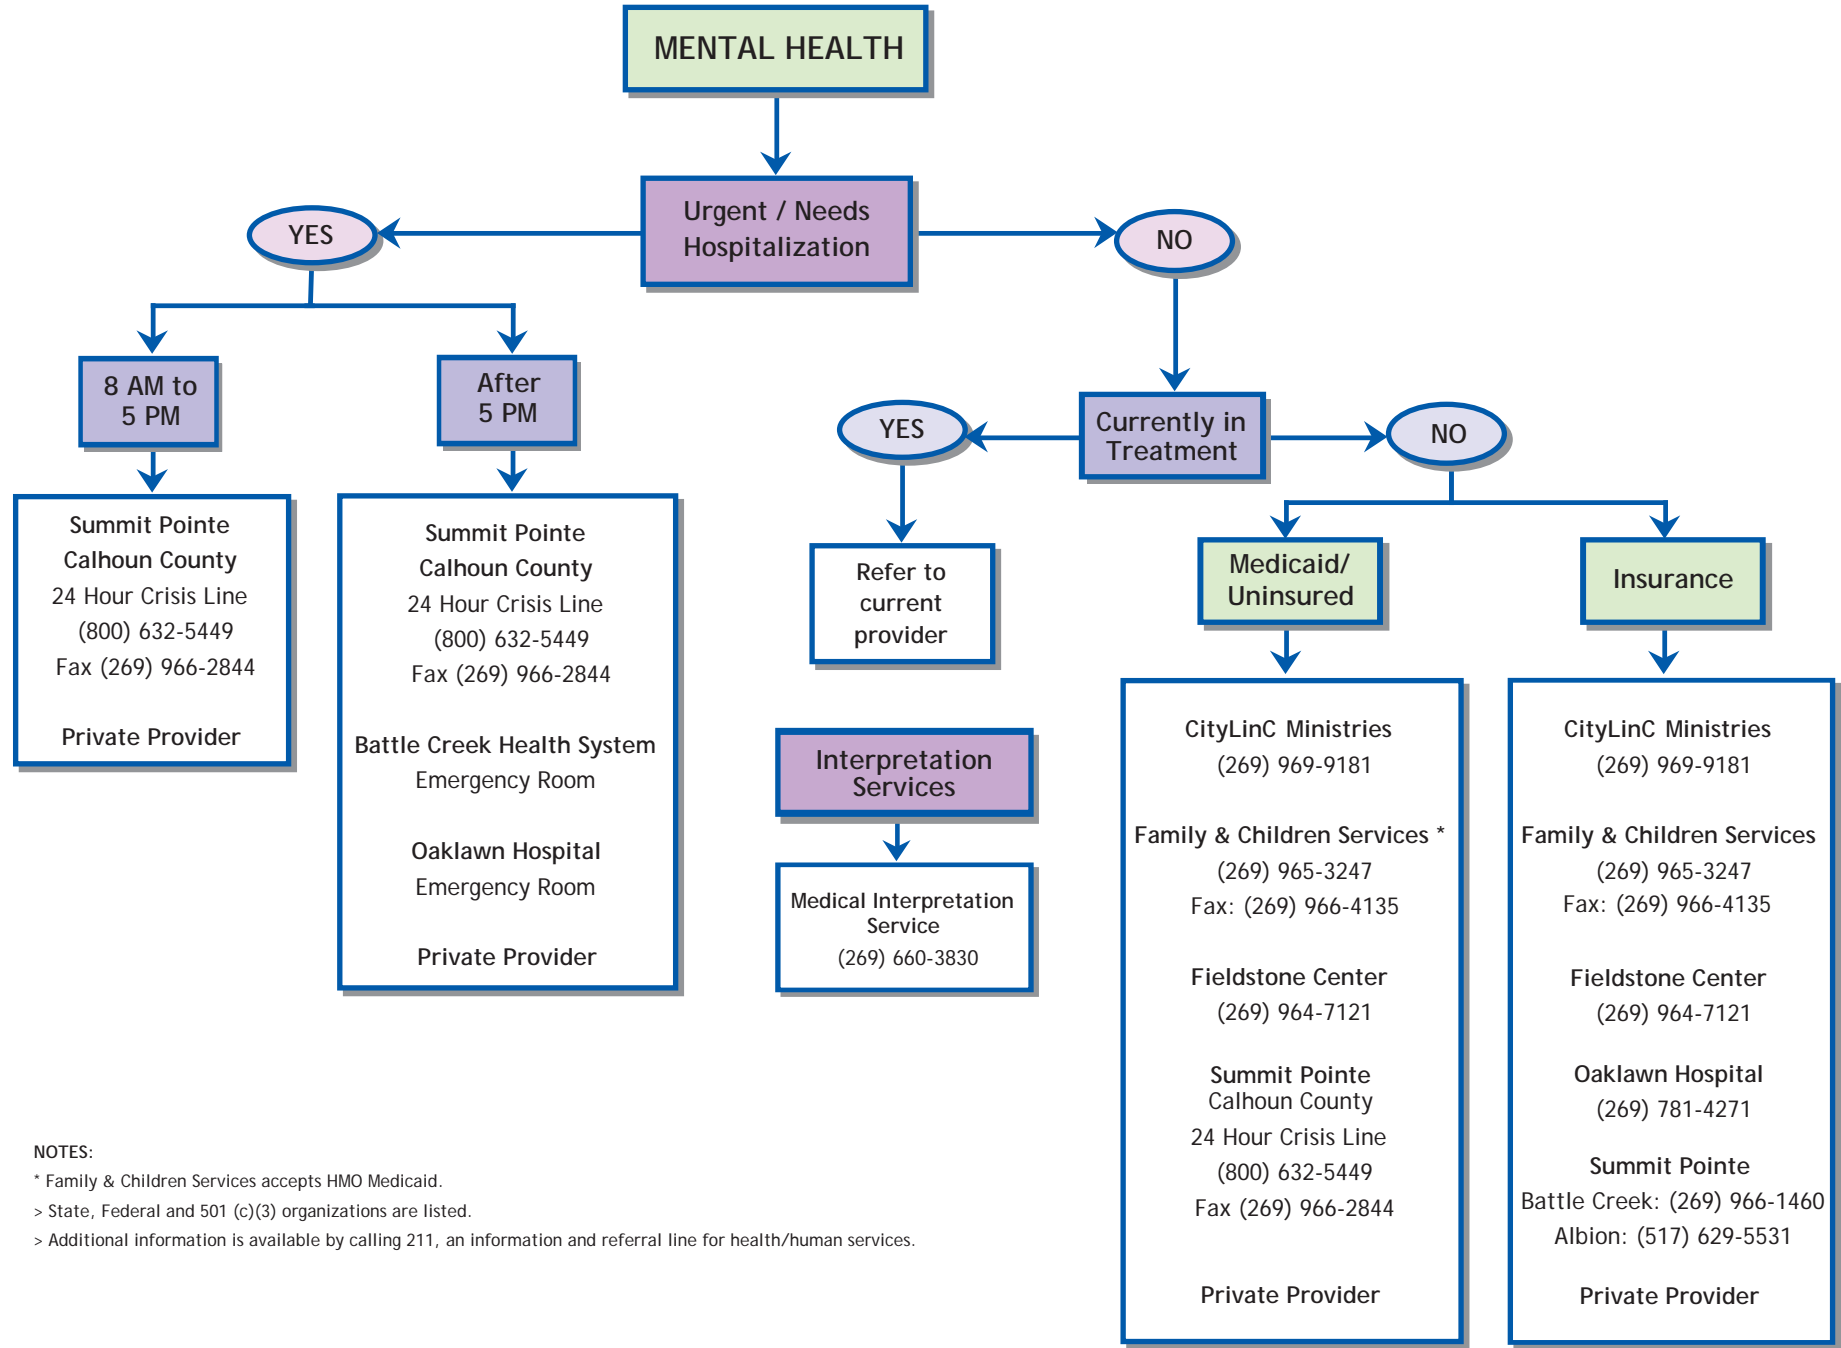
MENTAL HEALTH

Urgent / Needs Hospitalization

YES

NO

8 AM to 5 PM

After 5 PM

Summit Pointe
Calhoun County
24 Hour Crisis Line
(800) 632-5449
Fax (269) 966-2844

Private Provider

Summit Pointe
Calhoun County
24 Hour Crisis Line
(800) 632-5449
Fax (269) 966-2844

Battle Creek Health System
Emergency Room

Oaklawn Hospital
Emergency Room

Private Provider

Currently in Treatment

YES

NO

Refer to current provider

Interpretation Services

Medical Interpretation Service
(269) 660-3830

Medicaid/ Uninsured

Insurance

CityLinC Ministries
(269) 969-9181

Family & Children Services *
(269) 965-3247
Fax: (269) 966-4135

Fieldstone Center
(269) 964-7121

Summit Pointe
Calhoun County
24 Hour Crisis Line
(800) 632-5449
Fax (269) 966-2844

Private Provider

CityLinC Ministries
(269) 969-9181

Family & Children Services
(269) 965-3247
Fax: (269) 966-4135

Fieldstone Center
(269) 964-7121

Oaklawn Hospital
(269) 781-4271

Summit Pointe
Battle Creek: (269) 966-1460
Albion: (517) 629-5531

Private Provider

NOTES:
* Family & Children Services accepts HMO Medicaid.
> State, Federal and 501 (c)(3) organizations are listed.
> Additional information is available by calling 211, an information and referral line for health/human services.